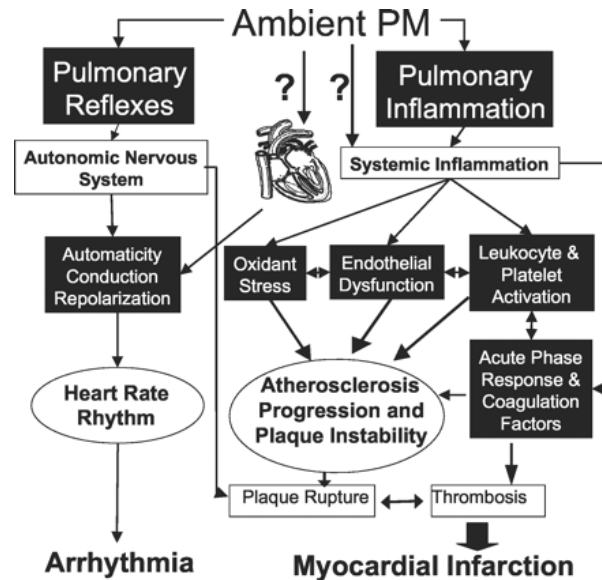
Ambient PM

Pulmonary Reflexes

?

?

Pulmonary Inflammation

Autonomic Nervous System

Systemic Inflammation

Automaticity Conduction Repolarization

Oxidant Stress

Endothelial Dysfunction

Leukocyte & Platelet Activation

Heart Rate Rhythm

Atherosclerosis Progression and Plaque Instability

Acute Phase Response & Coagulation Factors

Plaque Rupture

Thrombosis

Arrhythmia

Myocardial Infarction